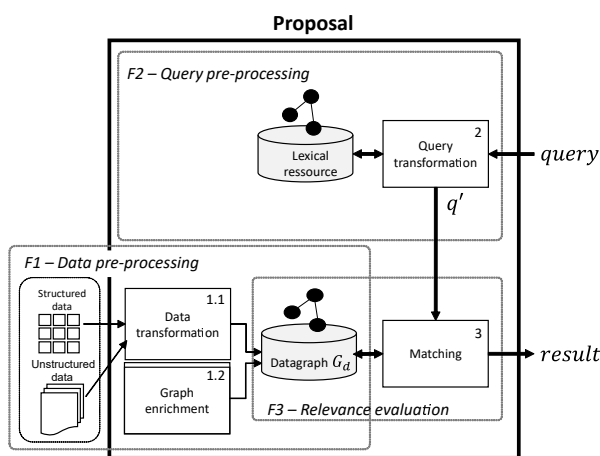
Proposal

F2 – Query pre-processing

Lexical ressource

2
Query transformation

$query$

$q'$

F1 – Data pre-processing

Structured data

Unstructured data

1.1
Data transformation

1.2
Graph enrichment

Datagraph $G_d$

3
Matching

$result$

F3 – Relevance evaluation